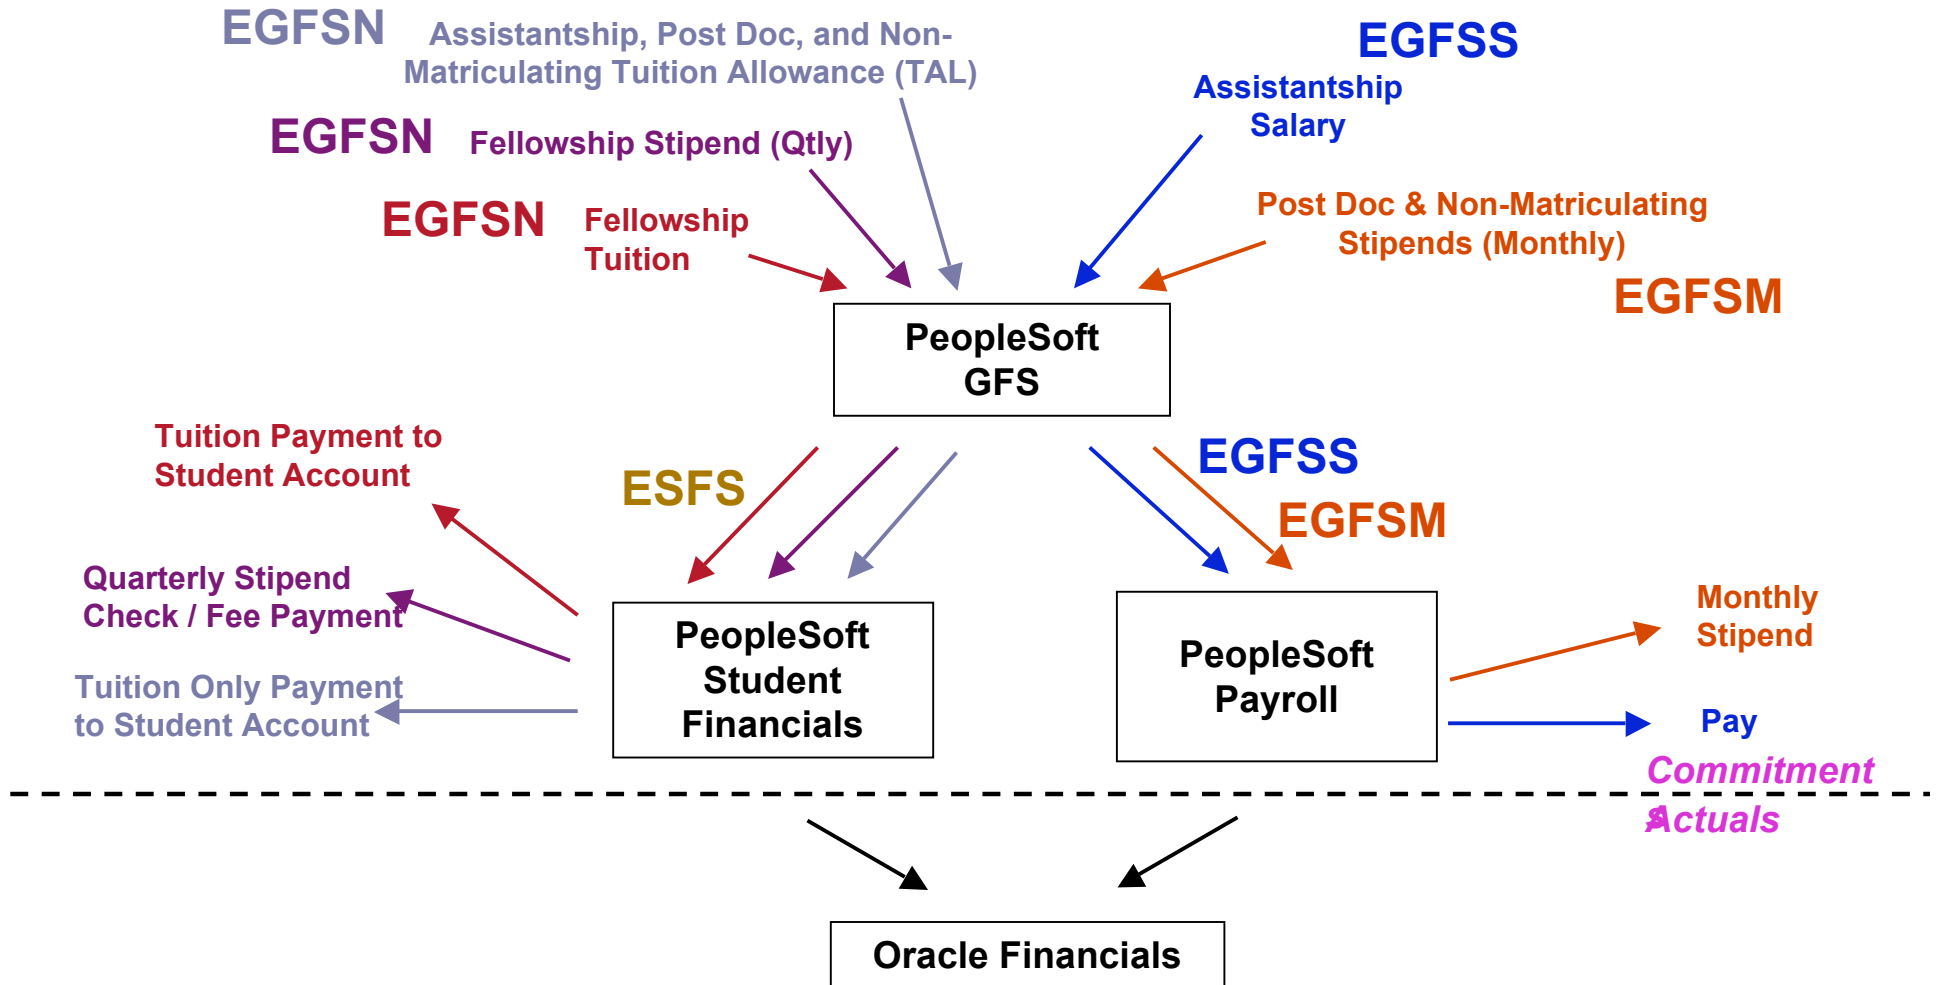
EGFSN Assistantship, Post Doc, and Non-Matriculating Tuition Allowance (TAL)

EGFSS
Assistantship Salary

EGFSN Fellowship Stipend (Qtly)

EGFSN Fellowship Tuition

Post Doc & Non-Matriculating Stipends (Monthly)

EGFSM

PeopleSoft GFS

Tuition Payment to Student Account

ESFS

EGFSS

EGFSM

Quarterly Stipend Check / Fee Payment

Tuition Only Payment to Student Account

PeopleSoft Student Financials

PeopleSoft Payroll

Monthly Stipend

Pay

Commitment

Actuals

Oracle Financials